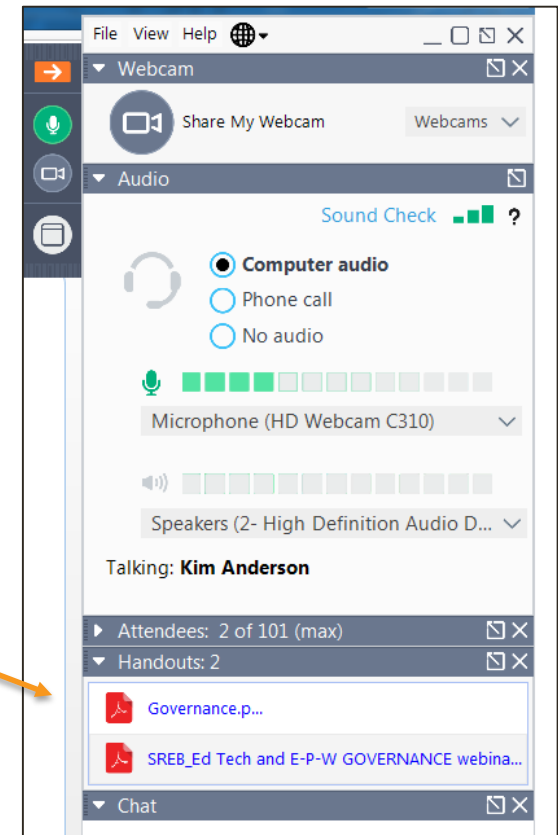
File View Help

Webcam

Share My Webcam

Webcams

Audio

Sound Check ?

Computer audio

Phone call

No audio

Microphone (HD Webcam C310)

Speakers (2- High Definition Audio D...

Talking: Kim Anderson

Attendees: 2 of 101 (max)

Handouts: 2

Governance.p...

SREB_Ed Tech and E-P-W GOVERNANCE webina...

Chat